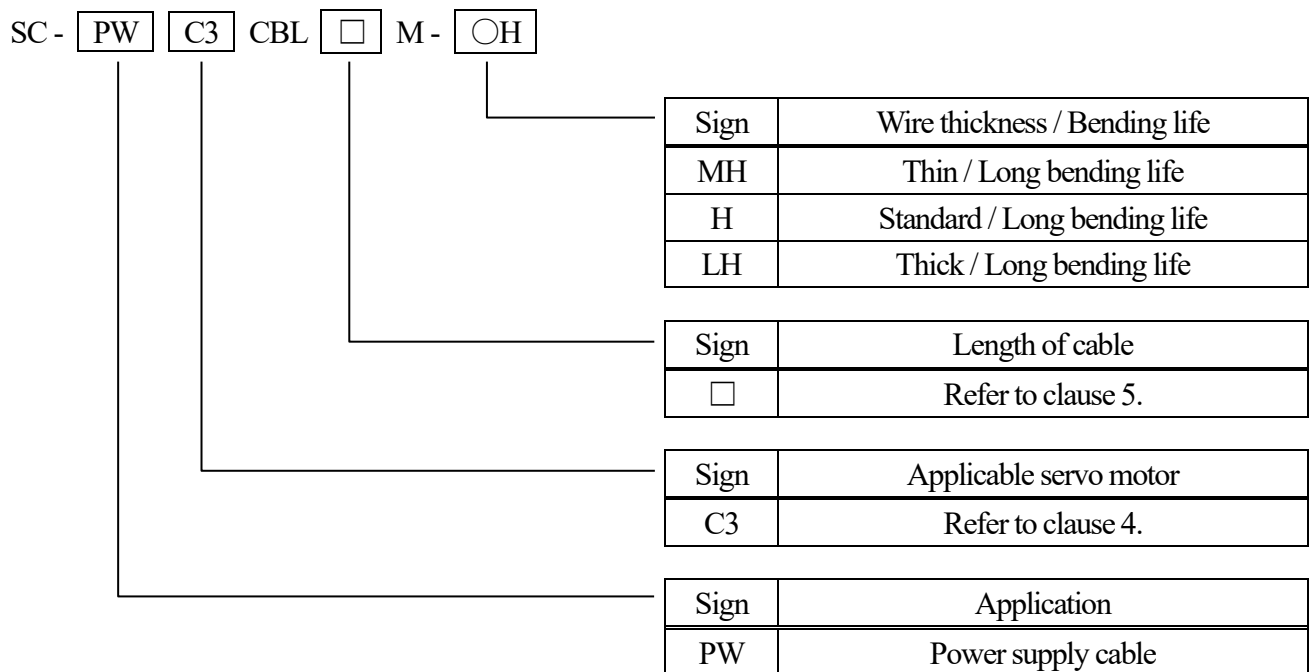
SC - PW C3 CBL □ M - ○H

| Sign | Wire thickness / Bending life |
|---|---|
| MH | Thin / Long bending life |
| H | Standard / Long bending life |
| LH | Thick / Long bending life |

| Sign | Length of cable |
|---|---|
| □ | Refer to clause 5. |

| Sign | Applicable servo motor |
|---|---|
| C3 | Refer to clause 4. |

| Sign | Application |
|---|---|
| PW | Power supply cable |